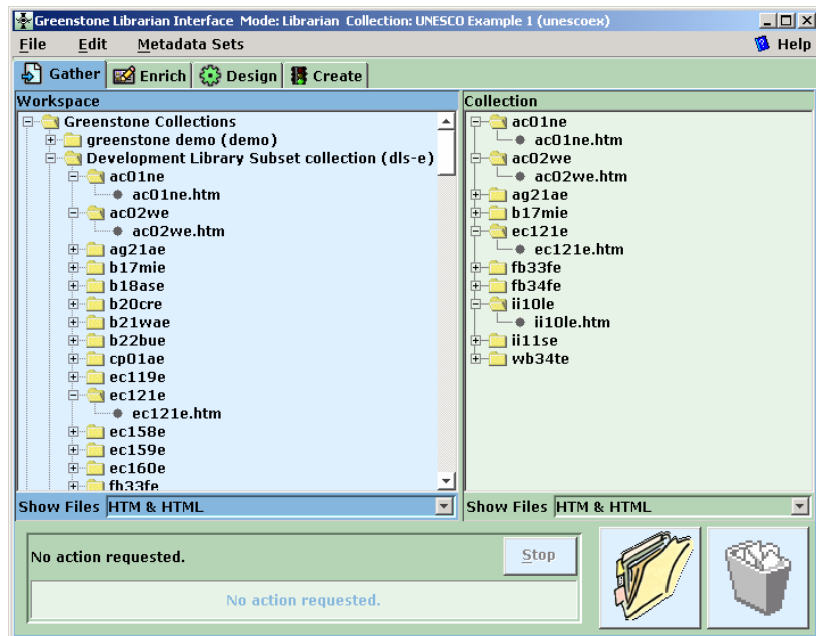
Greenstone Librarian Interface Mode: Librarian Collection: UNESCO Example 1 (unescoex)

File Edit Metadata Sets Help

Gather Enrich Design Create

Workspace

Greenstone Collections
greenstone demo (demo)
Development Library Subset collection (dls-e)
ac01ne
ac01ne.htm
ac02we
ac02we.htm
ag21ae
b17mie
b18ase
b20cre
b21wae
b22bue
cp01ae
ec119e
ec121e
ec121e.htm
ec158e
ec159e
ec160e
fb33fe

Show Files HTM & HTML

Collection

ac01ne
ac01ne.htm
ac02we
ac02we.htm
ag21ae
b17mie
ec121e
ec121e.htm
fb33fe
fb34fe
ii10le
ii10le.htm
ii11se
wb34te

Show Files HTM & HTML

No action requested.

Stop

No action requested.